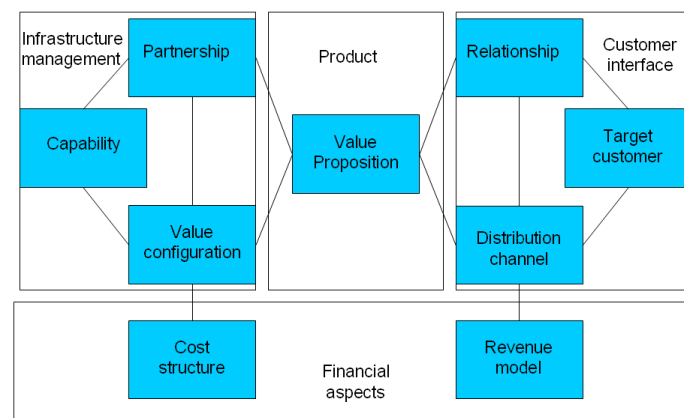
Infrastructure management

Partnership

Capability

Value configuration

Product

Value Proposition

Relationship

Customer interface

Target customer

Distribution channel

Cost structure

Financial aspects

Revenue model